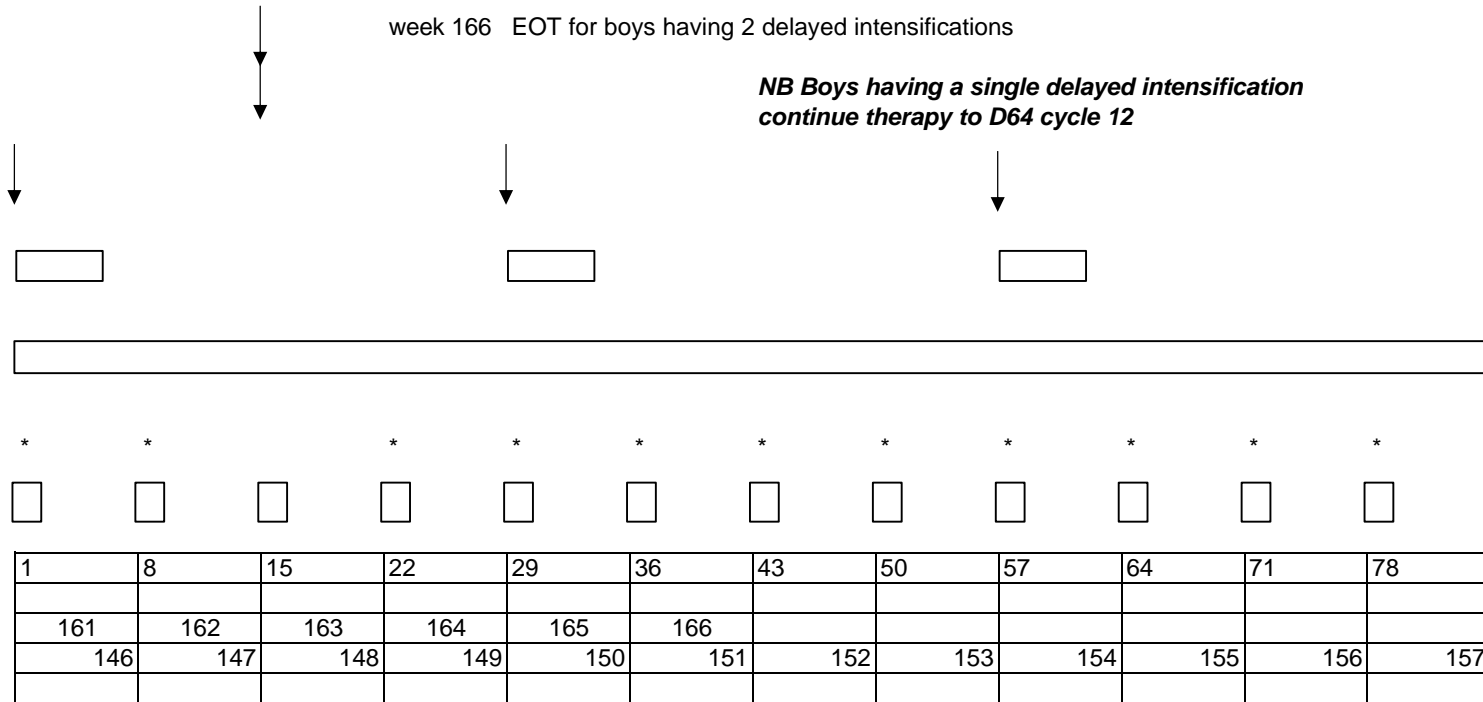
week 166 EOT for boys having 2 delayed intensifications

***NB Boys having a single delayed intensification continue therapy to D64 cycle 12***

\* \* \* \* \* \* \* \* \* \* \*

| 1 | 8 | 15 | 22 | 29 | 36 | 43 | 50 | 57 | 64 | 71 | 78 |
|---|---|---|---|---|---|---|---|---|---|---|---|
| | | | | | | | | | | | |
| 161 | 162 | 163 | 164 | 165 | 166 | | | | | | |
| 146 | 147 | 148 | 149 | 150 | 151 | 152 | 153 | 154 | 155 | 156 | 157 |
| | | | | | | | | | | | |